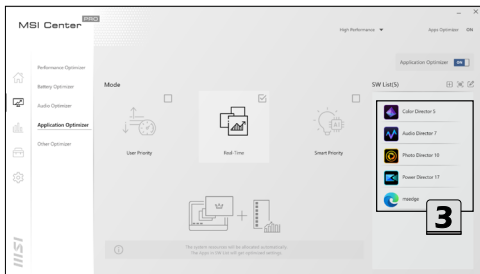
MSI Center PRO

High Performance ▼ Apps Optimizer ON

Performance Optimizer
Battery Optimizer
Audio Optimizer
Application Optimizer
Other Optimizer

Application Optimizer ON

Mode

User Priority

Real-Time

Smart Priority

SW List(S)

Color Director 5

Audio Director 7

Photo Director 10

Power Director 17

msedge

3

The system resources will be allocated automatically. The steps in SW List will get optimized settings.

msi